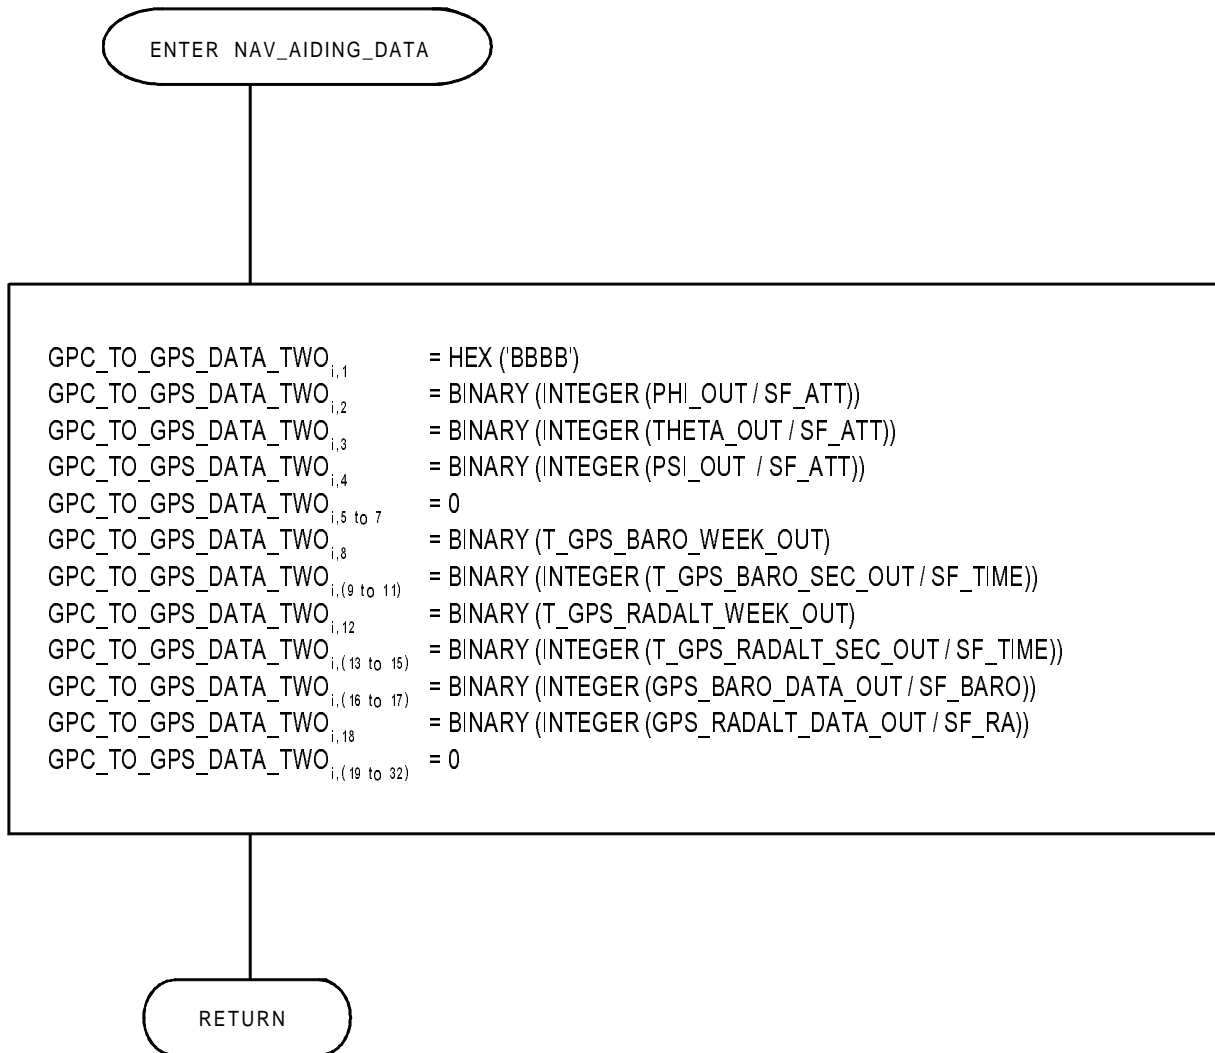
ENTER NAV_AIDING_DATA

$GPC\_TO\_GPS\_DATA\_TWO_{i,1}$ = HEX ('BBBB')
$GPC\_TO\_GPS\_DATA\_TWO_{i,2}$ = BINARY (INTEGER (PHI_OUT / SF_ATT))
$GPC\_TO\_GPS\_DATA\_TWO_{i,3}$ = BINARY (INTEGER (THETA_OUT / SF_ATT))
$GPC\_TO\_GPS\_DATA\_TWO_{i,4}$ = BINARY (INTEGER (PSI_OUT / SF_ATT))
$GPC\_TO\_GPS\_DATA\_TWO_{i,5 \text{ to } 7}$ = 0
$GPC\_TO\_GPS\_DATA\_TWO_{i,8}$ = BINARY (T_GPS_BARO_WEEK_OUT)
$GPC\_TO\_GPS\_DATA\_TWO_{i,(9 \text{ to } 11)}$ = BINARY (INTEGER (T_GPS_BARO_SEC_OUT / SF_TIME))
$GPC\_TO\_GPS\_DATA\_TWO_{i,12}$ = BINARY (T_GPS_RADALT_WEEK_OUT)
$GPC\_TO\_GPS\_DATA\_TWO_{i,(13 \text{ to } 15)}$ = BINARY (INTEGER (T_GPS_RADALT_SEC_OUT / SF_TIME))
$GPC\_TO\_GPS\_DATA\_TWO_{i,(16 \text{ to } 17)}$ = BINARY (INTEGER (GPS_BARO_DATA_OUT / SF_BARO))
$GPC\_TO\_GPS\_DATA\_TWO_{i,18}$ = BINARY (INTEGER (GPS_RADALT_DATA_OUT / SF_RA))
$GPC\_TO\_GPS\_DATA\_TWO_{i,(19 \text{ to } 32)}$ = 0

RETURN